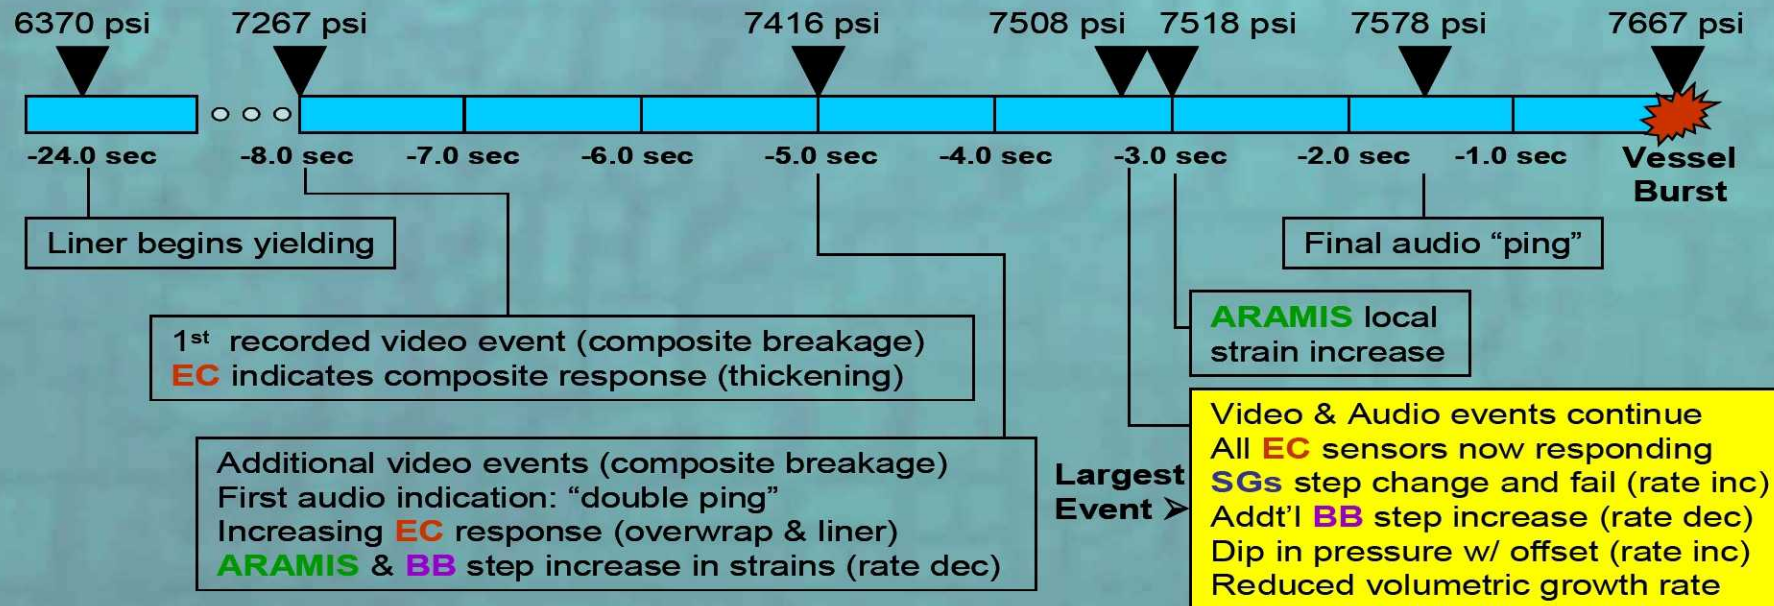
6370 psi 7267 psi 7416 psi 7508 psi 7518 psi 7578 psi 7667 psi

-24.0 sec -8.0 sec -7.0 sec -6.0 sec -5.0 sec -4.0 sec -3.0 sec -2.0 sec -1.0 sec Vessel Burst

Liner begins yielding

Final audio “ping”

ARAMIS local strain increase

1$^{st}$ recorded video event (composite breakage)
EC indicates composite response (thickening)

Video & Audio events continue
All EC sensors now responding
SGs step change and fail (rate inc)
Addt’l BB step increase (rate dec)
Dip in pressure w/ offset (rate inc)
Reduced volumetric growth rate

Additional video events (composite breakage)
First audio indication: “double ping”
Increasing EC response (overwrap & liner)
ARAMIS & BB step increase in strains (rate dec)

Largest Event ➢